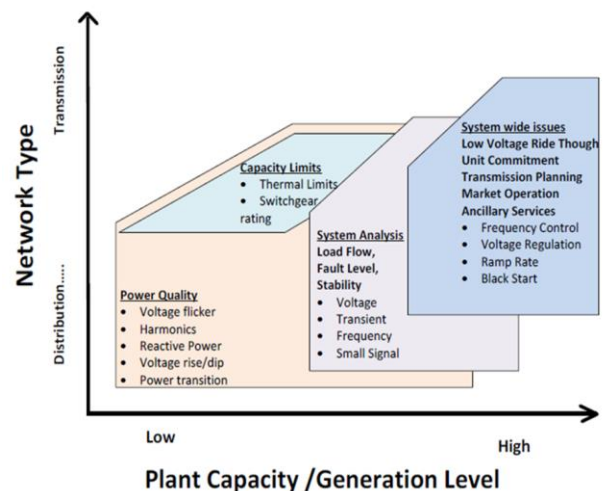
Network Type

Transmission

Distribution.....

Capacity Limits
• Thermal Limits
• Switchgear rating

System wide issues
Low Voltage Ride Though
Unit Commitment
Transmission Planning
Market Operation
Ancillary Services
• Frequency Control
• Voltage Regulation
• Ramp Rate
• Black Start

System Analysis
Load Flow,
Fault Level,
Stability
• Voltage
• Transient
• Frequency
• Small Signal

Power Quality
• Voltage flicker
• Harmonics
• Reactive Power
• Voltage rise/dip
• Power transition

Low

High

Plant Capacity /Generation Level